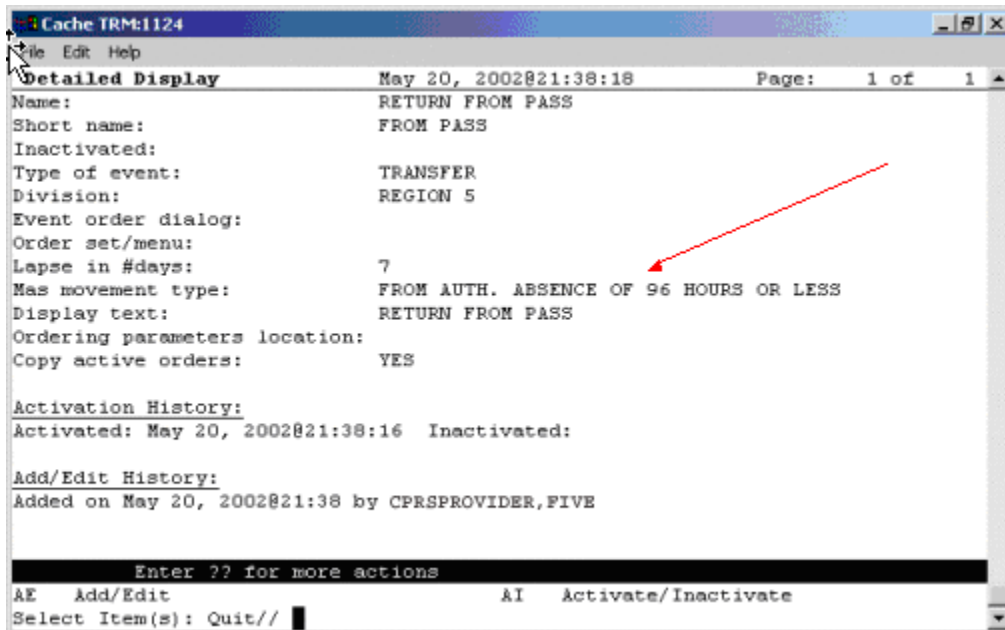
Cache TRM:1124
File Edit Help
Detailed Display May 20, 2002@21:38:18 Page: 1 of 1
Name: RETURN FROM PASS
Short name: FROM PASS
Inactivated:
Type of event: TRANSFER
Division: REGION 5
Event order dialog:
Order set/menu:
Lapse in #days: 7
Mas movement type: FROM AUTH. ABSENCE OF 96 HOURS OR LESS
Display text: RETURN FROM PASS
Ordering parameters location:
Copy active orders: YES

Activation History:
Activated: May 20, 2002@21:38:16 Inactivated:

Add/Edit History:
Added on May 20, 2002@21:38 by CPRSPROVIDER,FIVE

Enter ?? for more actions
AE Add/Edit AI Activate/Inactivate
Select Item(s): Quit//